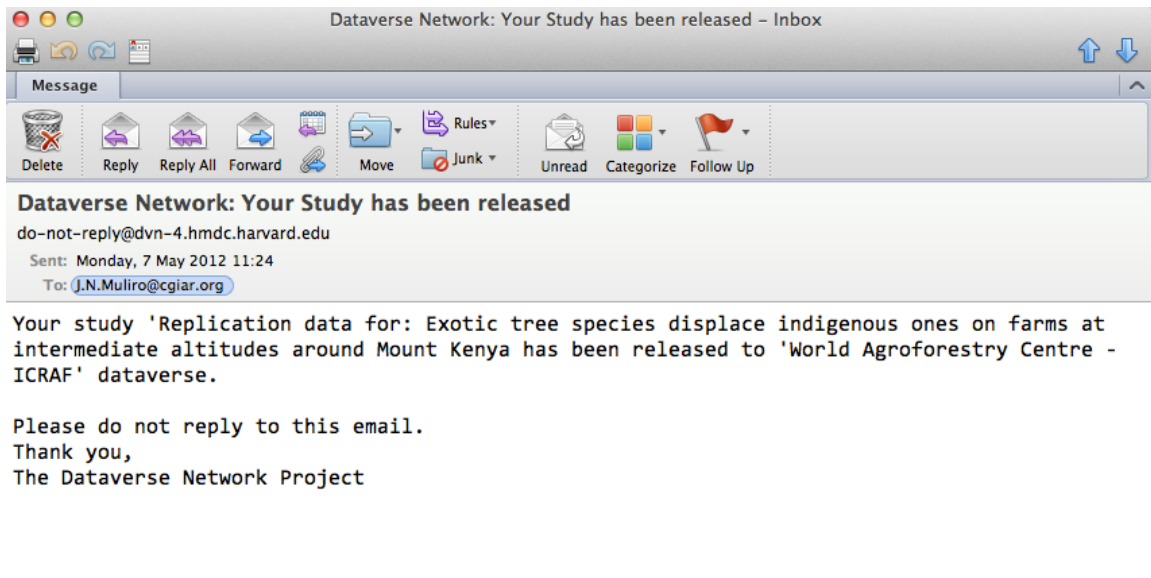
Dataverse Network: Your Study has been released – Inbox

Message

Delete Reply Reply All Forward Move Rules Junk Unread Categorize Follow Up

Dataverse Network: Your Study has been released
do-not-reply@dvn-4.hmdc.harvard.edu
Sent: Monday, 7 May 2012 11:24
To: J.N.Muliro@cgiar.org

Your study 'Replication data for: Exotic tree species displace indigenous ones on farms at intermediate altitudes around Mount Kenya has been released to 'World Agroforestry Centre - ICRAF' dataverse.

Please do not reply to this email.
Thank you,
The Dataverse Network Project